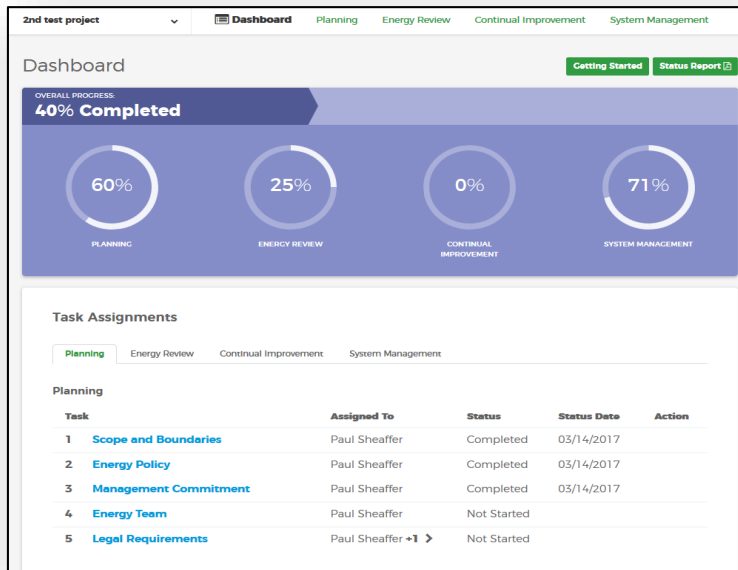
2nd test project

Dashboard Planning Energy Review Continual Improvement System Management

Dashboard

Getting Started Status Report

OVERALL PROGRESS:
40% Completed

60%
PLANNING

25%
ENERGY REVIEW

0%
CONTINUAL IMPROVEMENT

71%
SYSTEM MANAGEMENT

Task Assignments

Planning Energy Review Continual Improvement System Management

Planning

| Task | | Assigned To | Status | Status Date | Action |
|---|---|---|---|---|---|
| 1 | Scope and Boundaries | Paul Sheaffer | Completed | 03/14/2017 | |
| 2 | Energy Policy | Paul Sheaffer | Completed | 03/14/2017 | |
| 3 | Management Commitment | Paul Sheaffer | Completed | 03/14/2017 | |
| 4 | Energy Team | Paul Sheaffer | Not Started | | |
| 5 | Legal Requirements | Paul Sheaffer +1 | Not Started | | |